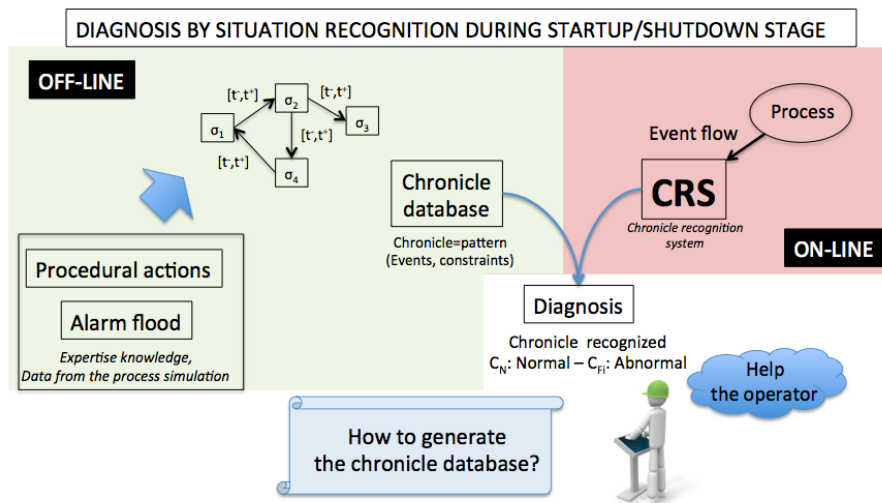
DIAGNOSIS BY SITUATION RECOGNITION DURING STARTUP/SHUTDOWN STAGE

OFF-LINE

$[t^-,t^+]$

$\sigma_2$

$[t^-,t^+]$

$\sigma_1$

$\sigma_3$

$[t^-,t^+]$

$[t^-,t^+]$

$\sigma_4$

Procedural actions

Alarm flood

Expertise knowledge, Data from the process simulation

Chronicle database

Chronicle=pattern (Events, constraints)

Process

Event flow

CRS

Chronicle recognition system

ON-LINE

Diagnosis

Chronicle recognized

$C_N$: Normal – $C_{Fi}$: Abnormal

Help the operator

How to generate the chronicle database?